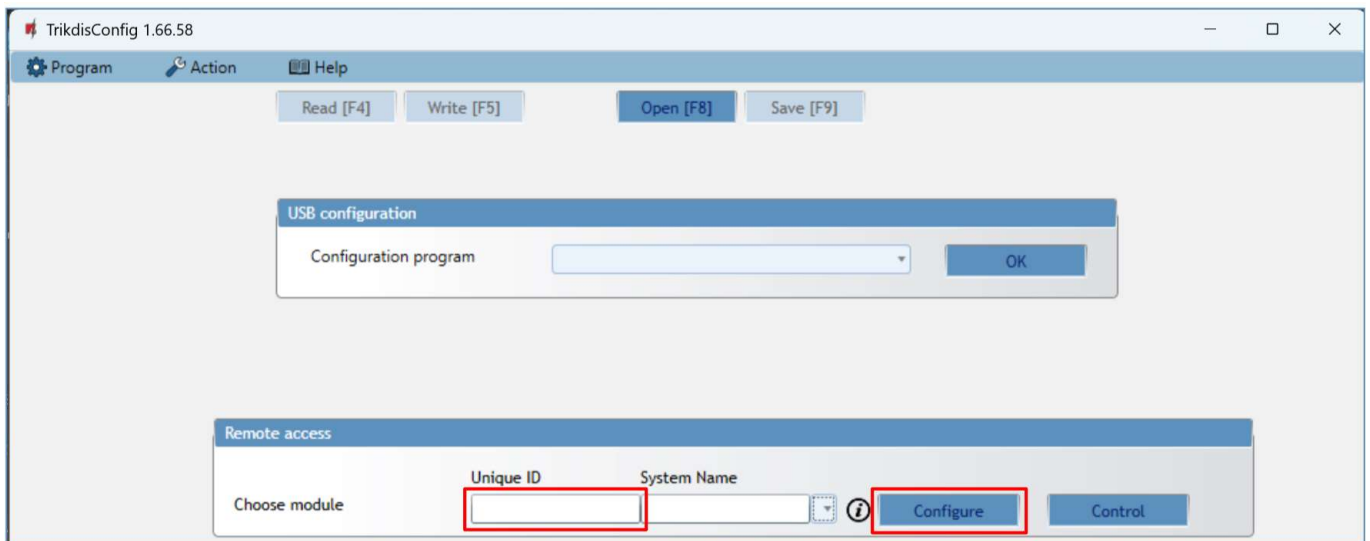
TrikdisConfig 1.66.58

Program Action Help

Read [F4] Write [F5] Open [F8] Save [F9]

USB configuration

Configuration program

OK

Remote access

Unique ID System Name

Choose module

Configure Control